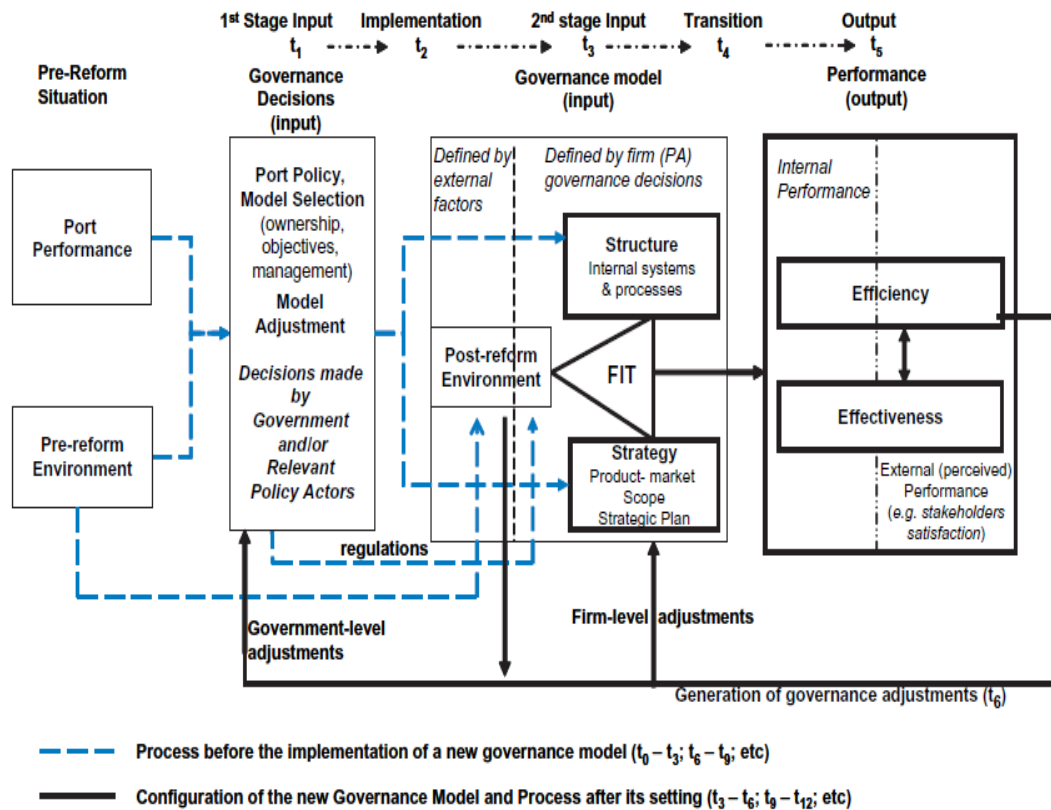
1st Stage Input $t_1$ Implementation $t_2$ 2nd stage Input $t_3$ Transition $t_4$ Output $t_5$

Pre-Reform Situation

Governance Decisions (input)

Governance model (input)

Performance (output)

Port Performance

Pre-reform Environment

Port Policy, Model Selection (ownership, objectives, management)

Model Adjustment

Decisions made by Government and/or Relevant Policy Actors

Defined by external factors

Defined by firm (PA) governance decisions

Structure
Internal systems & processes

Post-reform Environment

FIT

Strategy
Product- market Scope
Strategic Plan

Internal Performance

Efficiency

Effectiveness

External (perceived) Performance (e.g. stakeholders satisfaction)

regulations

Government-level adjustments

Firm-level adjustments

Generation of governance adjustments ($t_6$)

Process before the implementation of a new governance model ($t_0 - t_3$; $t_6 - t_9$; etc)

Configuration of the new Governance Model and Process after its setting ($t_3 - t_6$; $t_9 - t_{12}$; etc)